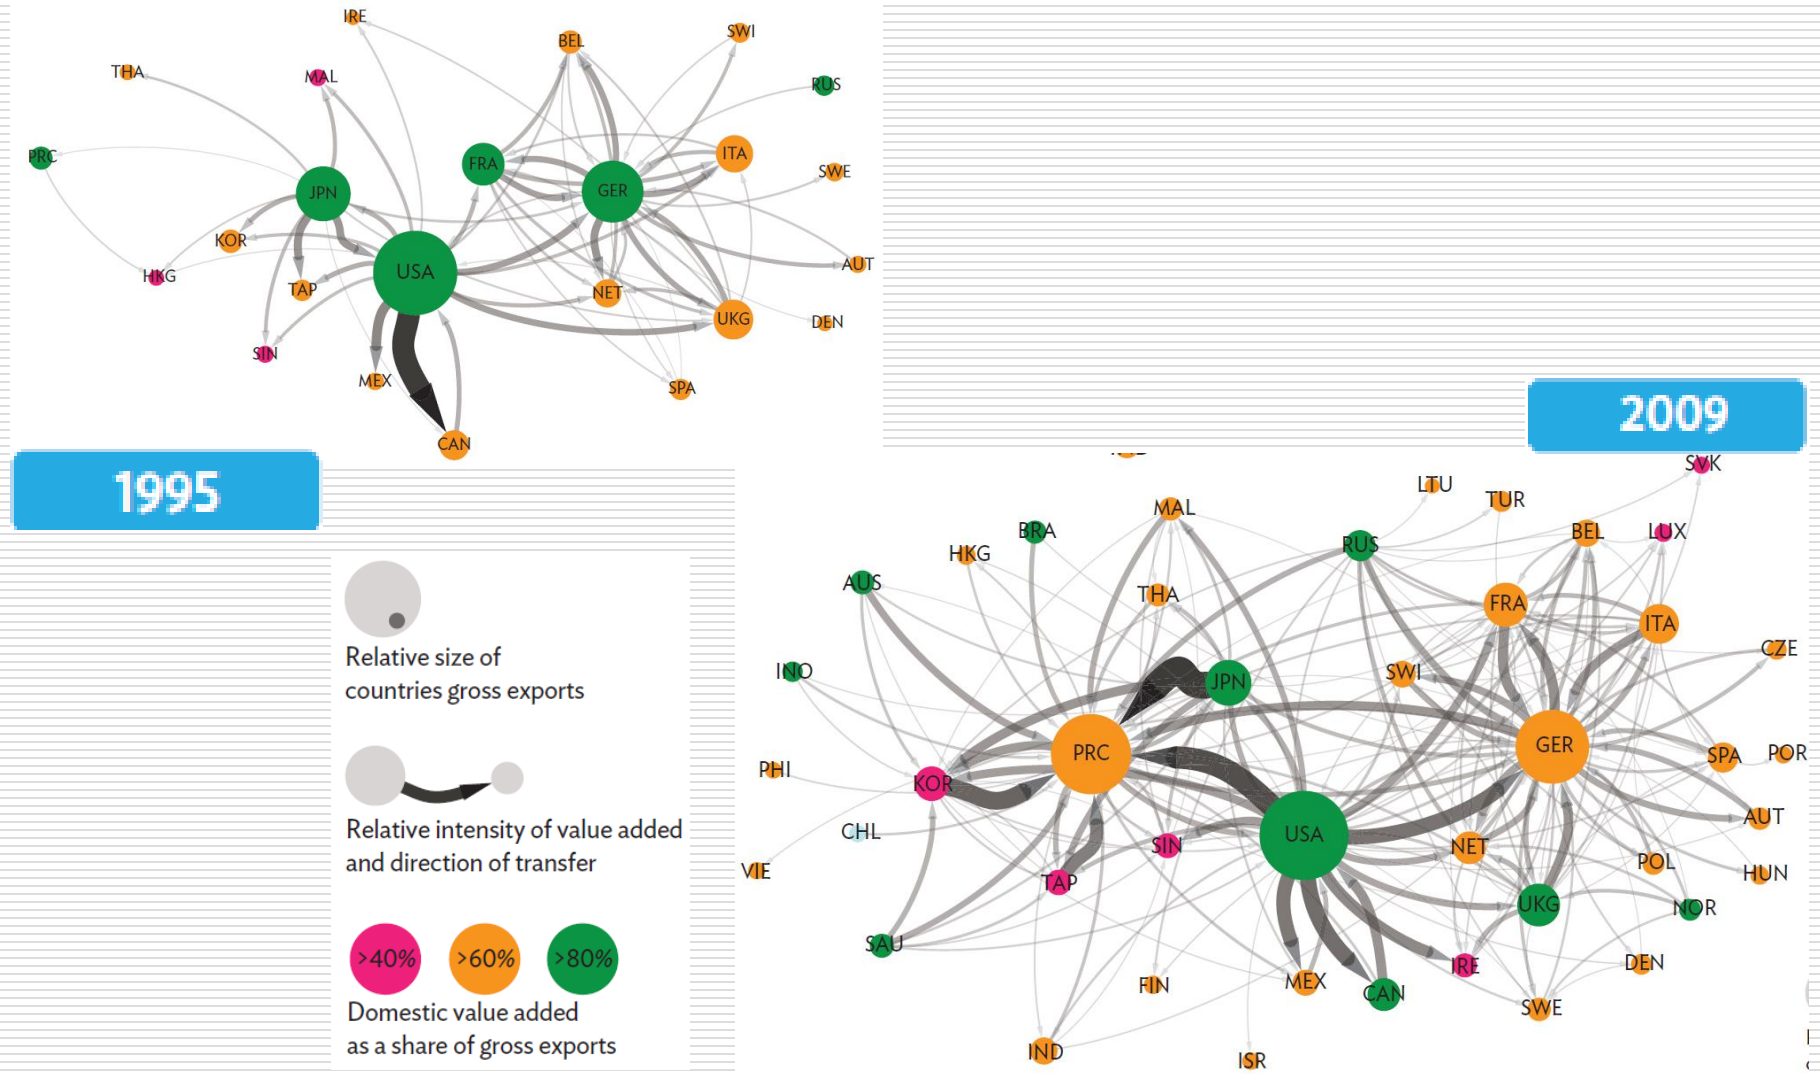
IRE
THA
MAL
BEL
SWI
RUS
PRC
FRA
GER
ITA
SWE
JPN
KOR
HKG
TAP
USA
NET
AUT
UKG
DEN
SIN
MEX
SPA
CAN

1995

2009

SVK
LTU
TUR
MAL
BEL
LUX
HKG
BRA
RUS
AUS
THA
FRA
ITA
CZE
INO
SWI
JPN
PRC
GER
SPA
POR
PHI
KOR
CHL
USA
AUT
SIN
NET
POL
HUN
VIE
TAP
UKG
NOR
SAU
IRE
DEN
FIN
MEX
CAN
SWE
IND
ISR

Relative size of countries gross exports

Relative intensity of value added and direction of transfer

>40%
>60%
>80%

Domestic value added as a share of gross exports